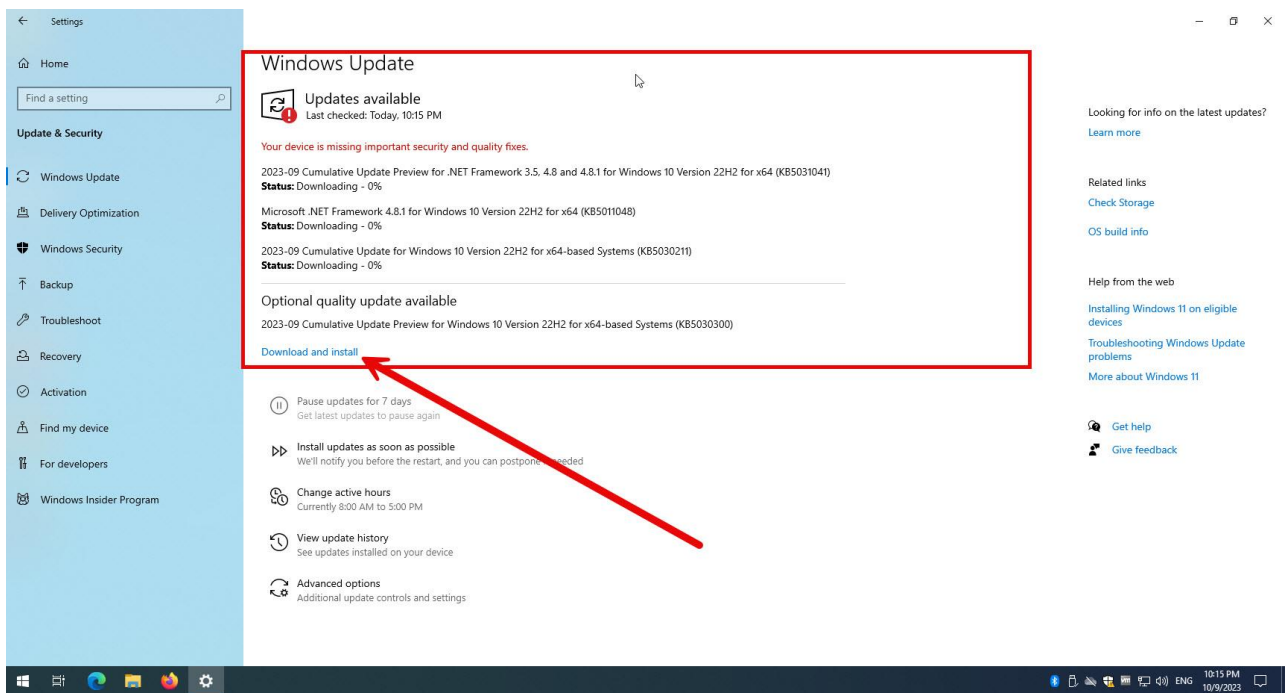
Settings

Home

Find a setting

Update & Security

Windows Update

Delivery Optimization

Windows Security

Backup

Troubleshoot

Recovery

Activation

Find my device

For developers

Windows Insider Program

Windows Update

Updates available
Last checked: Today, 10:15 PM

Your device is missing important security and quality fixes.

2023-09 Cumulative Update Preview for .NET Framework 3.5, 4.8 and 4.8.1 for Windows 10 Version 22H2 for x64 (KB5031041)
Status: Downloading - 0%

Microsoft .NET Framework 4.8.1 for Windows 10 Version 22H2 for x64 (KB5011048)
Status: Downloading - 0%

2023-09 Cumulative Update for Windows 10 Version 22H2 for x64-based Systems (KB5030211)
Status: Downloading - 0%

Optional quality update available

2023-09 Cumulative Update Preview for Windows 10 Version 22H2 for x64-based Systems (KB5030300)

Download and install

Pause updates for 7 days
Get latest updates to pause again

Install updates as soon as possible
We'll notify you before the restart, and you can postpone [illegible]eeded

Change active hours
Currently 8:00 AM to 5:00 PM

View update history
See updates installed on your device

Advanced options
Additional update controls and settings

Looking for info on the latest updates?
Learn more

Related links
Check Storage
OS build info

Help from the web
Installing Windows 11 on eligible devices
Troubleshooting Windows Update problems
More about Windows 11

Get help
Give feedback

ENG 10:15 PM 10/9/2023